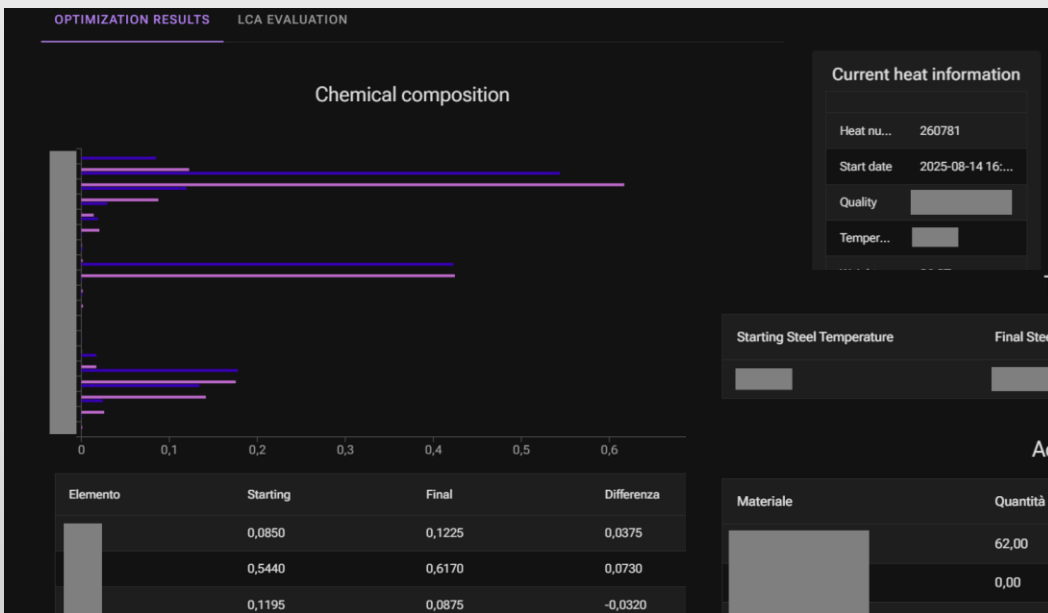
OPTIMIZATION RESULTS LCA EVALUATION

Chemical composition

0 0,1 0,2 0,3 0,4 0,5 0,6

| Elemento | Starting | Final | Differenza |
|---|---|---|---|
| | 0,0850 | 0,1225 | 0,0375 |
| | 0,5440 | 0,6170 | 0,0730 |
| | 0,1195 | 0,0875 | -0,0320 |

Current heat information

| | |
|---|---|
| Heat nu... | 260781 |
| Start date | 2025-08-14 16:... |
| Quality | |
| Temper... | |

| Starting Steel Temperature | Final Ste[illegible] |
|---|---|
| | |

A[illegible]

| Materiale | Quantità |
|---|---|
| | 62,00 |
| | 0,00 |